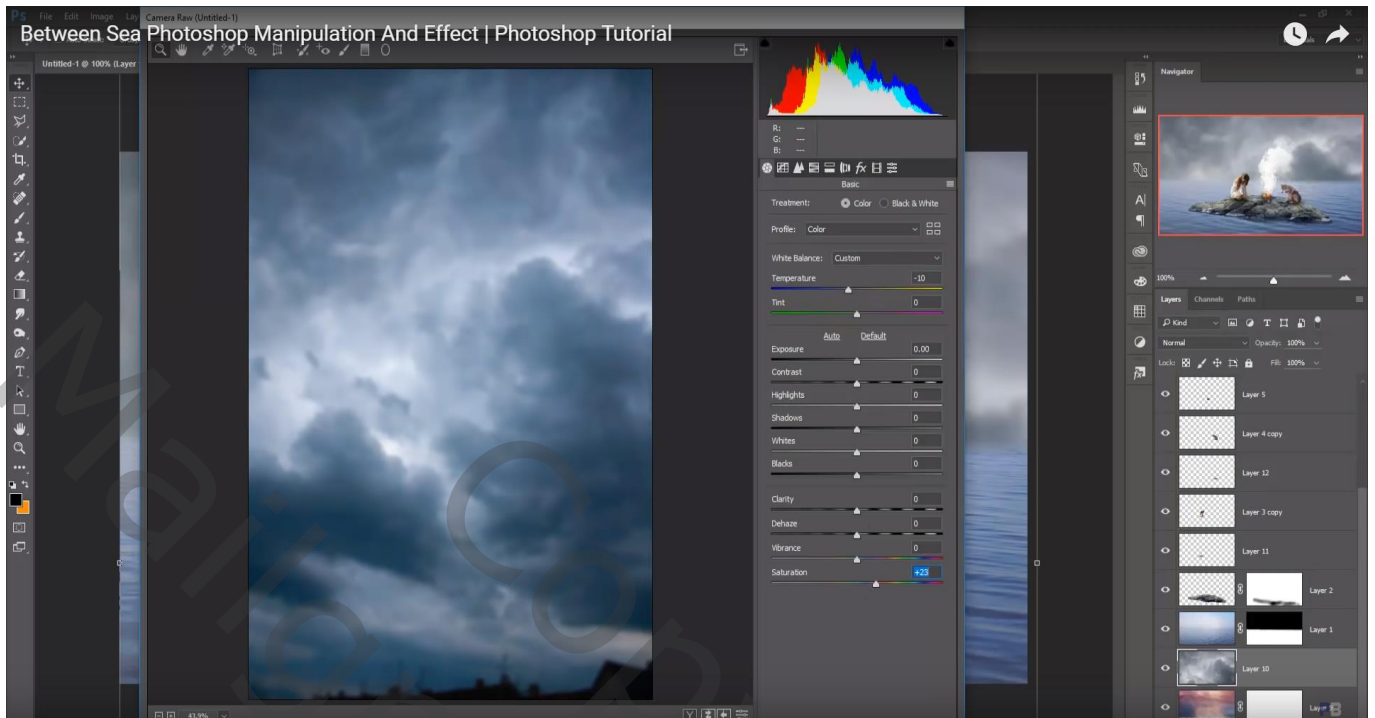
Between Sea Photoshop Manipulation And Effect | Photoshop Tutorial

File Edit Image

Camera Raw (Untitled-1)

Untitled-1 @ 100% (Layer

R: —
G: —
B: —

Basic

Treatment: Color Black & White

Profile: Color

White Balance: Custom

Temperature -10

Tint 0

Auto Default

Exposure 0.00

Contrast 0

Highlights 0

Shadows 0

Whites 0

Blacks 0

Clarity 0

Dehaze 0

Vibrance 0

Saturation +23

43.9%

Navigator

100%

Layers Channels Paths

Kind

Normal Opacity: 100%

Lock: Fill: 100%

Layer 5

Layer 4 copy

Layer 12

Layer 3 copy

Layer 11

Layer 2

Layer 1

Layer 10

Layer